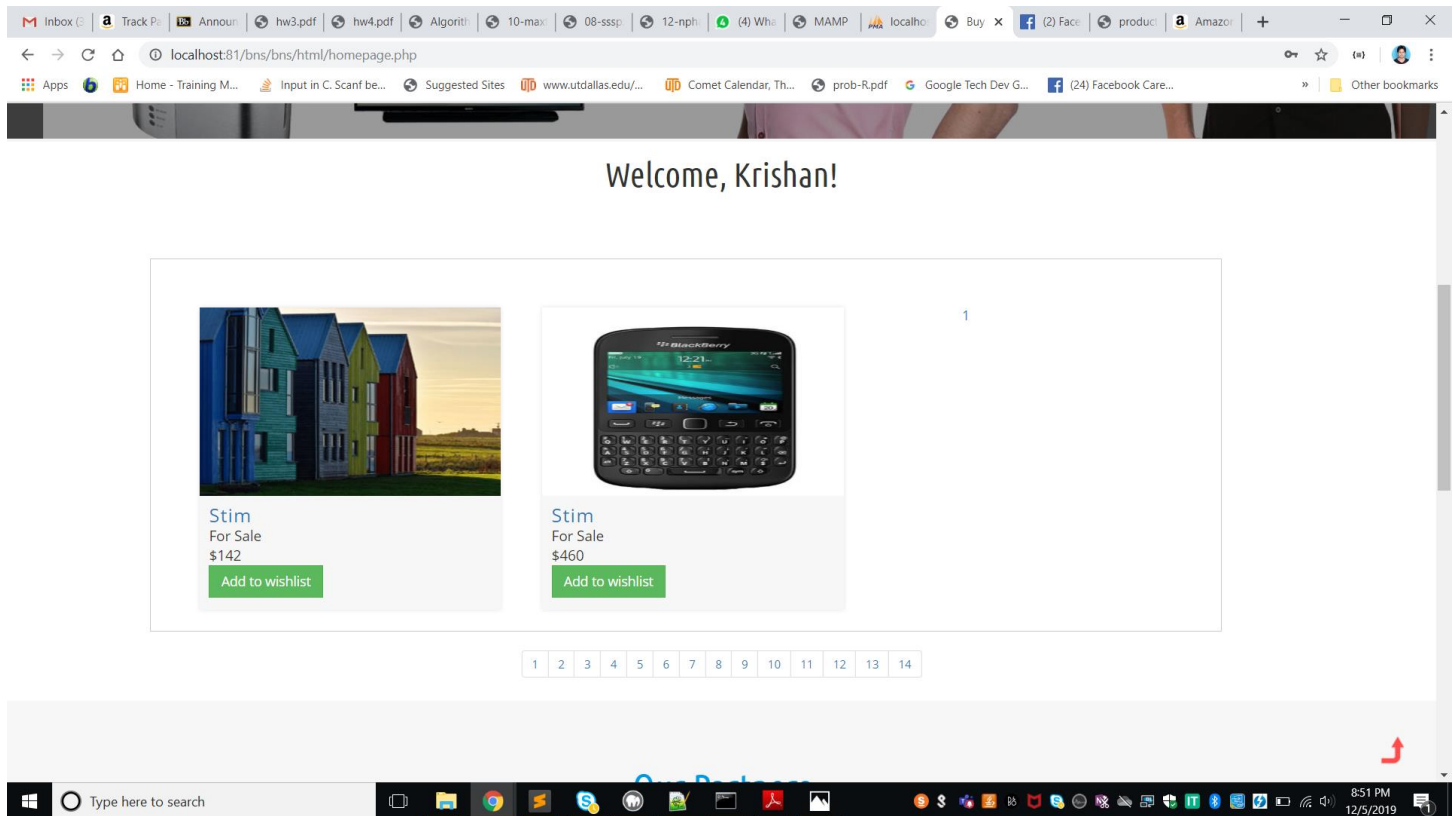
Inbox | Track Pa | Announ | hw3.pdf | hw4.pdf | Algorith | 10-max | 08-sssp | 12-nph | (4) Wha | MAMP | localho | Buy × | (2) Face | product | Amazon | +

localhost:81/bns/bns/html/homepage.php

Apps | Home - Training M... | Input in C. Scanf be... | Suggested Sites | www.utdallas.edu/... | Comet Calendar, Th... | prob-R.pdf | Google Tech Dev G... | (24) Facebook Care... | » | Other bookmarks

Welcome, Krishan!

BlackBerry
12:21

Stim
For Sale
$142
Add to wishlist

Stim
For Sale
$460
Add to wishlist

1

1 2 3 4 5 6 7 8 9 10 11 12 13 14

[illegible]

Type here to search

8:51 PM
12/5/2019